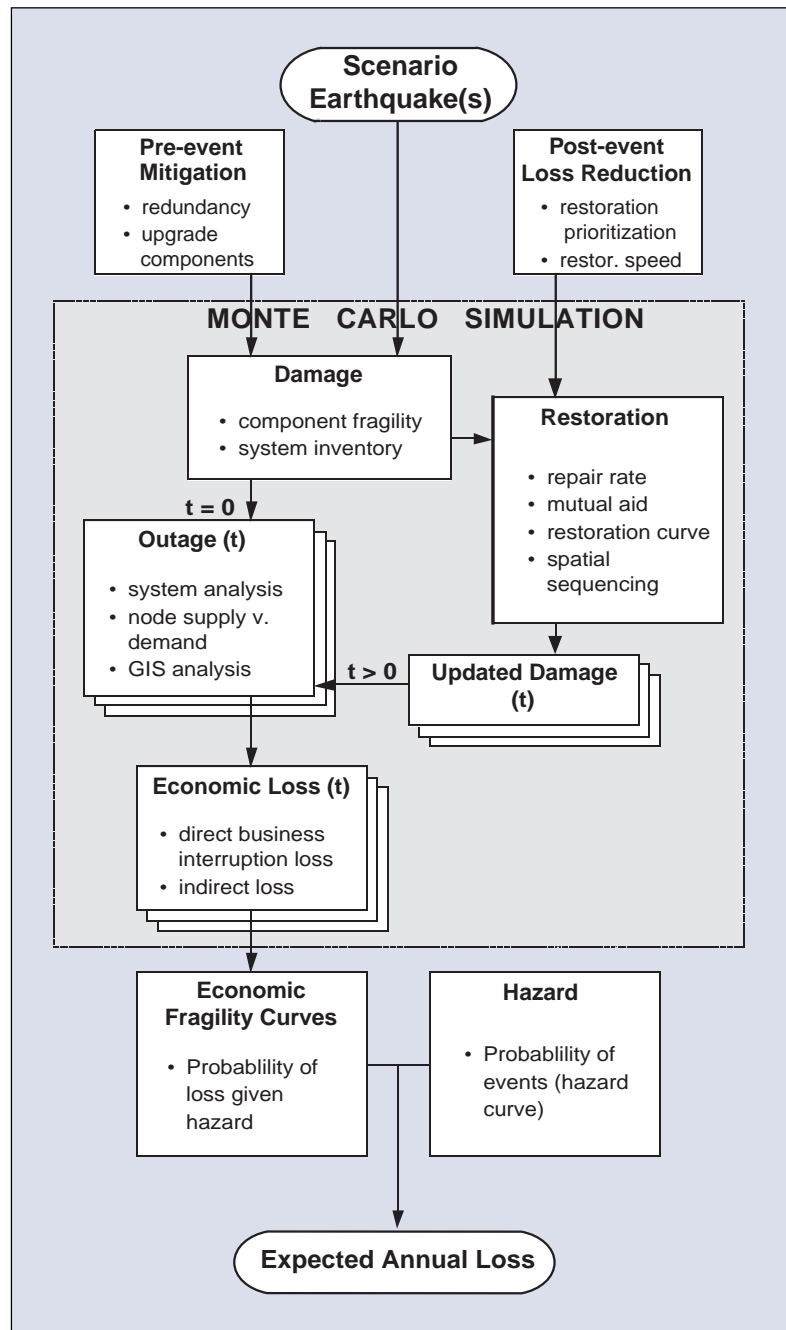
Scenario Earthquake(s)

Pre-event Mitigation
• redundancy
• upgrade components

Post-event Loss Reduction
• restoration prioritization
• restor. speed

MONTE CARLO SIMULATION

Damage
• component fragility
• system inventory

Restoration
• repair rate
• mutual aid
• restoration curve
• spatial sequencing

t = 0

Outage (t)
• system analysis
• node supply v. demand
• GIS analysis

t > 0

Updated Damage (t)

Economic Loss (t)
• direct business interruption loss
• indirect loss

Economic Fragility Curves
• Probablility of loss given hazard

Hazard
• Probablility of events (hazard curve)

Expected Annual Loss